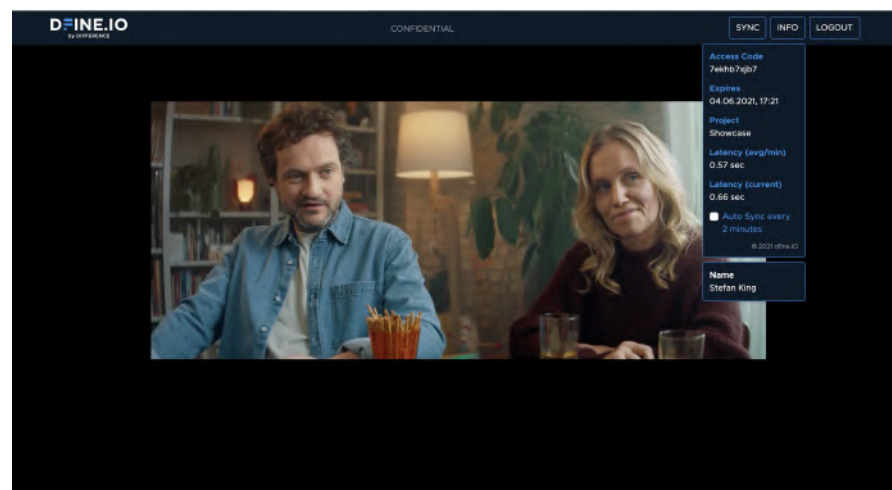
DFINE.IO
by DIFFERENCE

CONFIDENTIAL

SYNC INFO LOGOUT

Access Code
7ekhb7xjb7

Expires
04.06.2021, 17:21

Project
Showcase

Latency (avg/min)
0.57 sec

Latency (current)
0.66 sec

Auto Sync every 2 minutes

© 2021 dfine.IO

Name
Stefan King